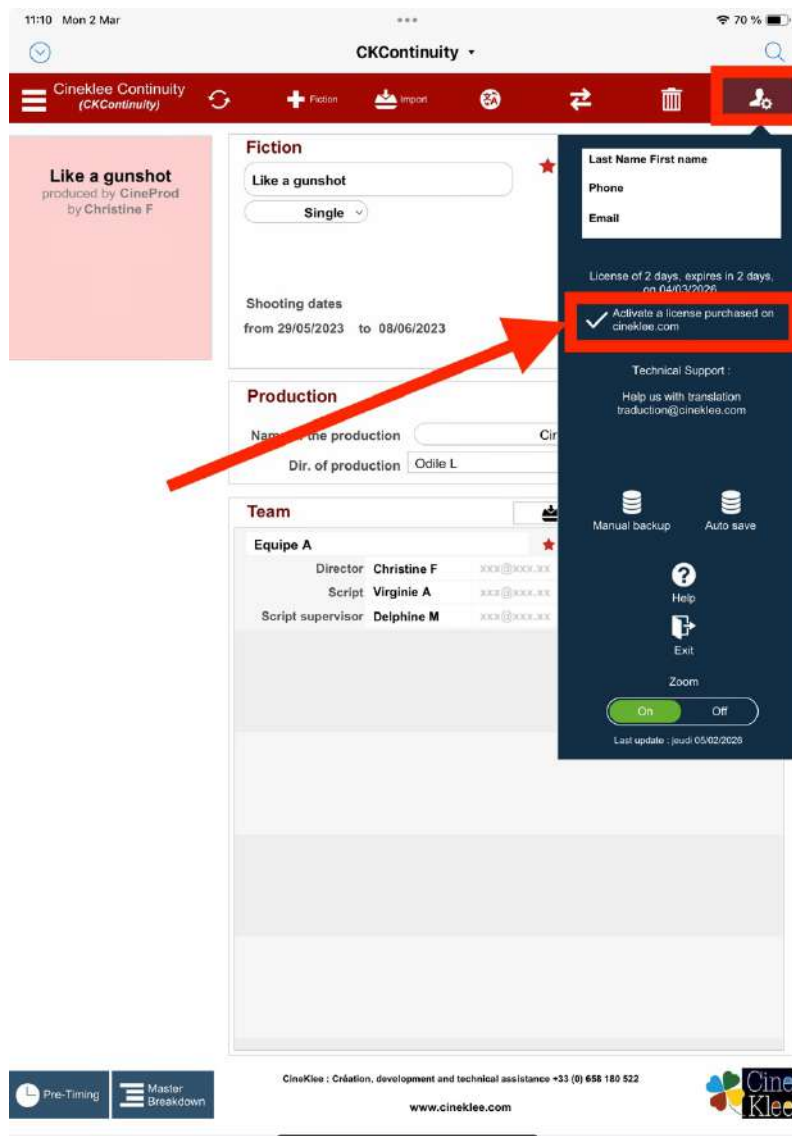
11:10 Mon 2 Mar
70 %

CKContinuity

Cineklee Continuity
(CKContinuity)

Fiction
Import

Like a gunshot
produced by CineProd
by Christine F

Fiction
Like a gunshot
Single

Shooting dates
from 29/05/2023 to 08/06/2023

Production
Name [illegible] the production Cir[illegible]
Dir. of production Odile L

Team
Equipe A
| | | |
|---|---|---|
| Director | Christine F | xxx@xxx.xx |
| Script | Virginie A | xxx@xxx.xx |
| Script supervisor | Delphine M | xxx@xxx.xx |

Last Name First name
Phone
Email

License of 2 days, expires in 2 days, on 04/03/2026

Activate a license purchased on cineklee.com

Technical Support :

Help us with translation
traduction@cineklee.com

Manual backup
Auto save

Help

Exit

Zoom
On Off

Last update : jeudi 05/02/2026

Pre-Timing
Master Breakdown

CineKlee : Création, development and technical assistance +33 (0) 658 180 522
www.cineklee.com

Cine Klee